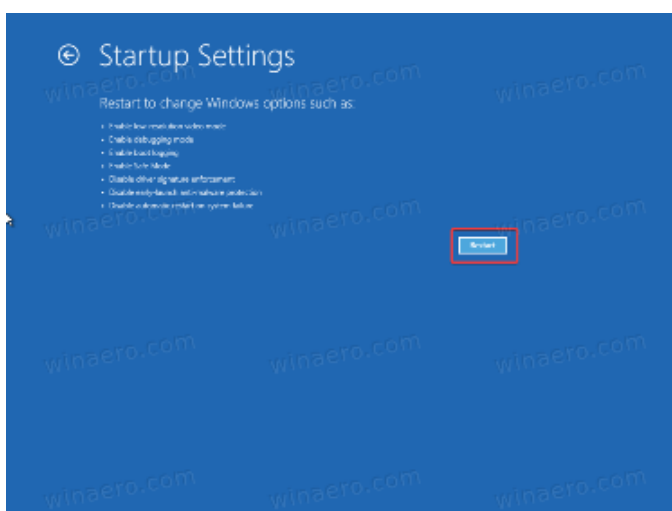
Startup Settings

Restart to change Windows options such as:

- Enable low-resolution video mode
- Enable debugging mode
- Enable boot logging
- Enable Safe Mode
- Disable driver signature enforcement
- Disable early-launch anti-malware protection
- Disable automatic restart on system failure

Restart

winaero.com winaero.com winaero.com winaero.com winaero.com winaero.com winaero.com winaero.com winaero.com winaero.com winaero.com winaero.com